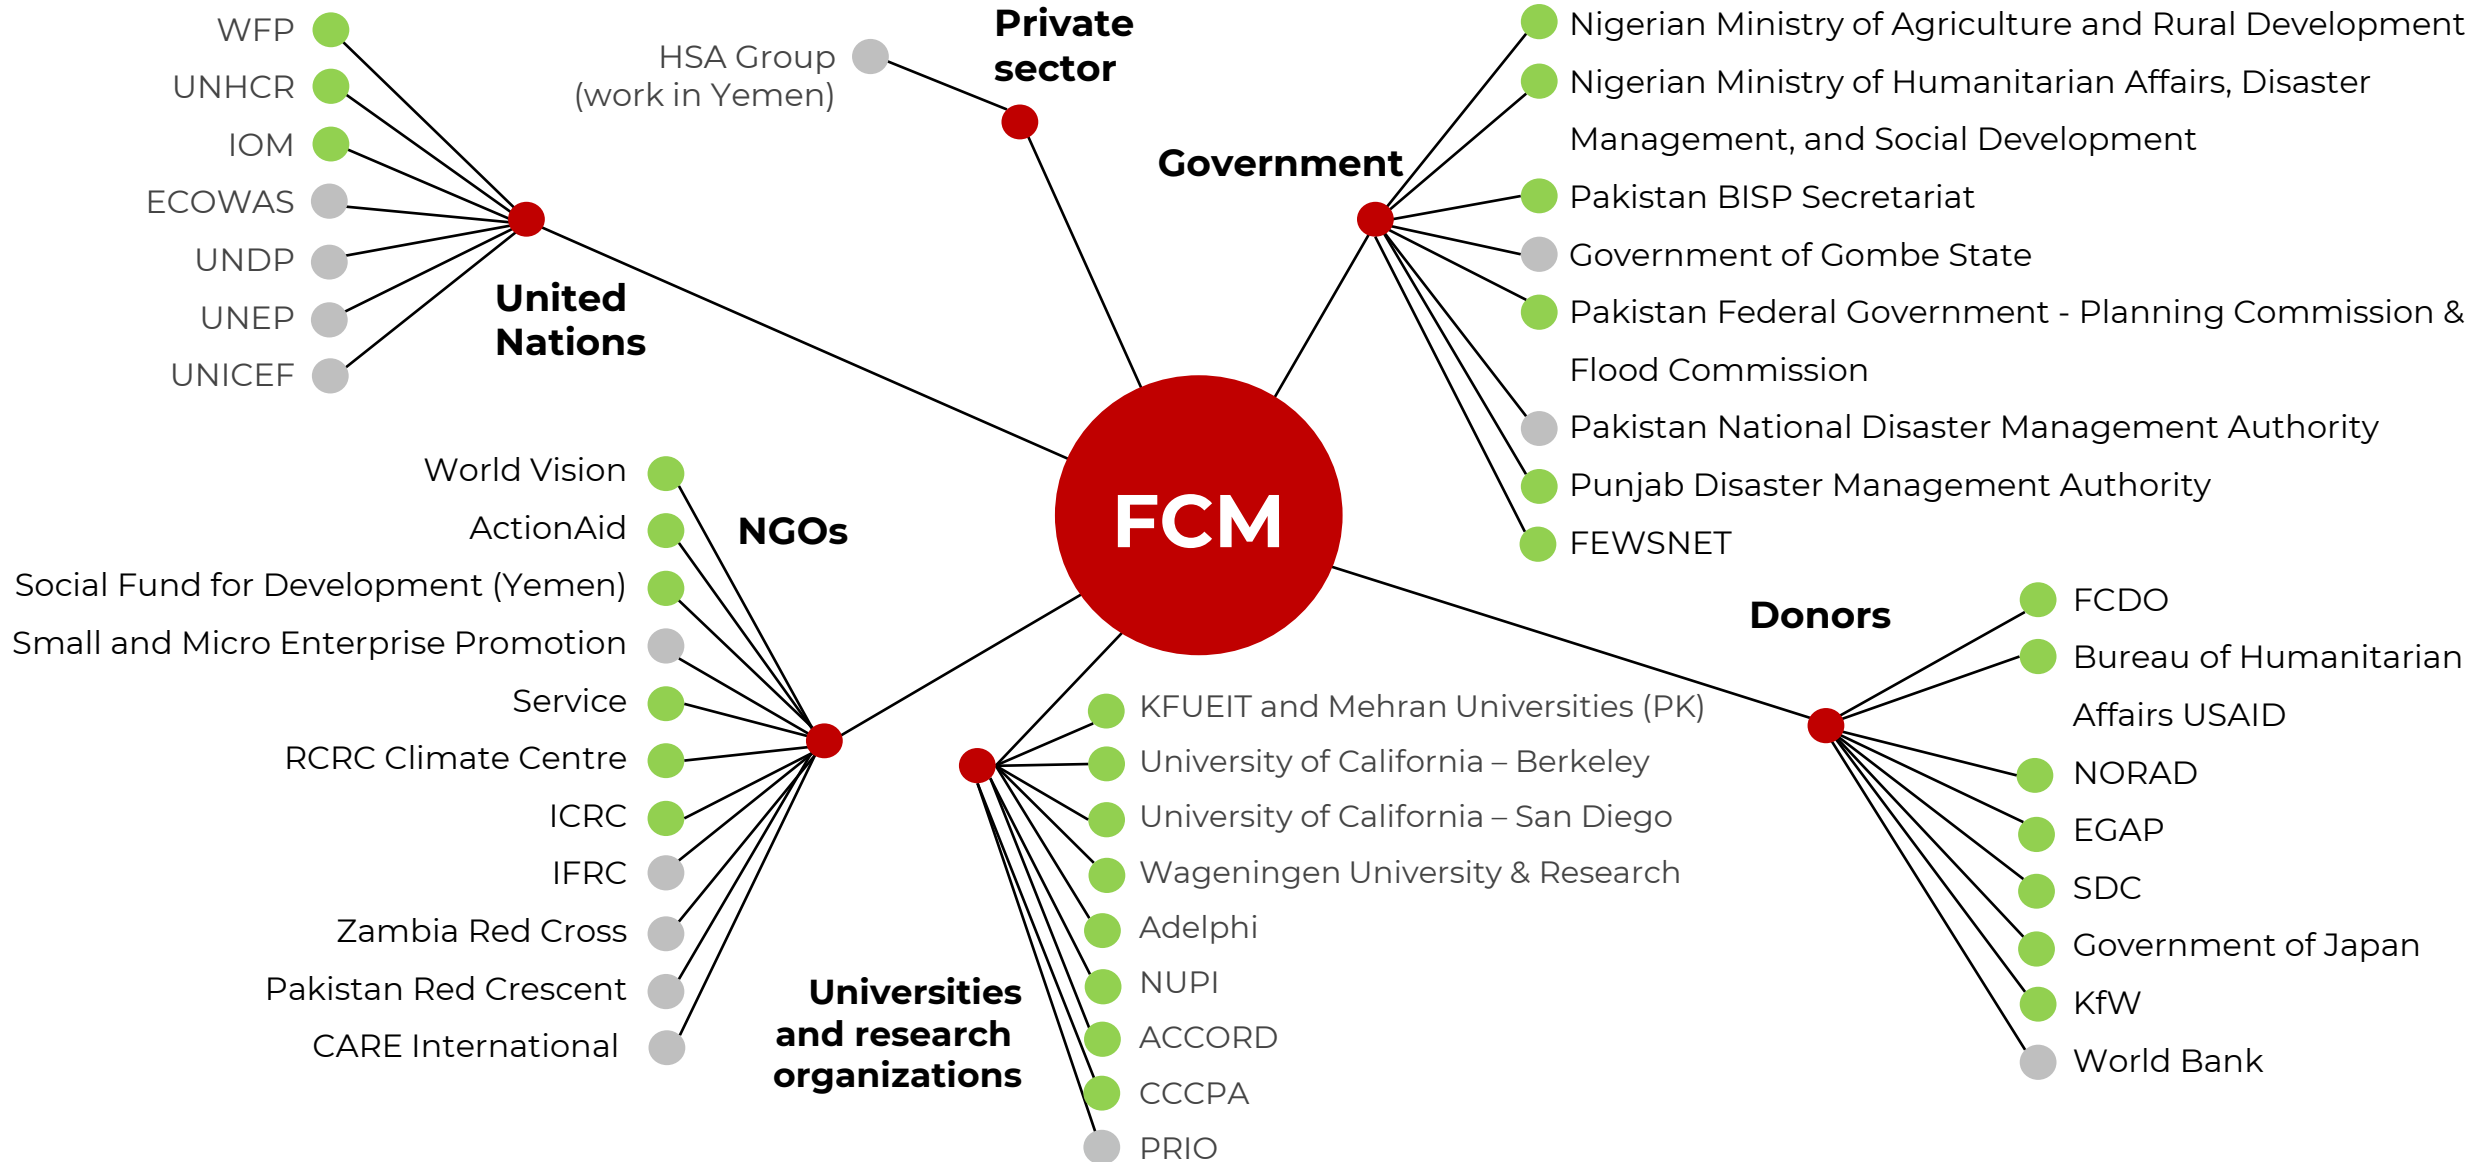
FCM

United Nations

WFP
UNHCR
IOM
ECOWAS
UNDP
UNEP
UNICEF

Private sector

HSA Group (work in Yemen)

Government

Nigerian Ministry of Agriculture and Rural Development
Nigerian Ministry of Humanitarian Affairs, Disaster Management, and Social Development
Pakistan BISP Secretariat
Government of Gombe State
Pakistan Federal Government - Planning Commission & Flood Commission
Pakistan National Disaster Management Authority
Punjab Disaster Management Authority
FEWSNET

NGOs

World Vision
ActionAid
Social Fund for Development (Yemen)
Small and Micro Enterprise Promotion
Service
RCRC Climate Centre
ICRC
IFRC
Zambia Red Cross
Pakistan Red Crescent
CARE International

Universities and research organizations

KFUEIT and Mehran Universities (PK)
University of California – Berkeley
University of California – San Diego
Wageningen University & Research
Adelphi
NUPI
ACCORD
CCCPA
PRIO

Donors

FCDO
Bureau of Humanitarian Affairs USAID
NORAD
EGAP
SDC
Government of Japan
KfW
World Bank